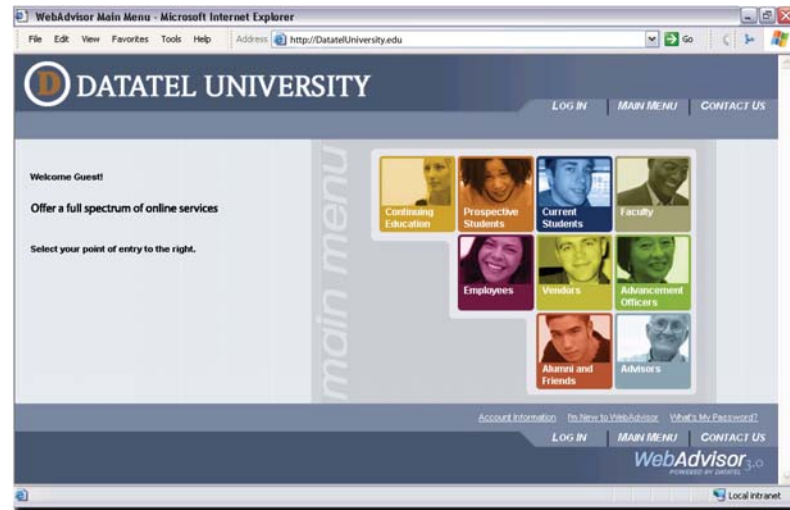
WebAdvisor Main Menu - Microsoft Internet Explorer

File Edit View Favorites Tools Help Address http://DatatelUniversity.edu Go

D DATATEL UNIVERSITY

LOG IN | MAIN MENU | CONTACT US

Welcome Guest!

Offer a full spectrum of online services

Select your point of entry to the right.

main menu

Continuing Education

Prospective Students

Current Students

Faculty

Employees

Vendors

Advancement Officers

Alumni and Friends

Advisors

Account Information | I'm New to WebAdvisor | What's My Password?

LOG IN | MAIN MENU | CONTACT US

WebAdvisor 3.0

POWERED BY DATATEL

Local intranet